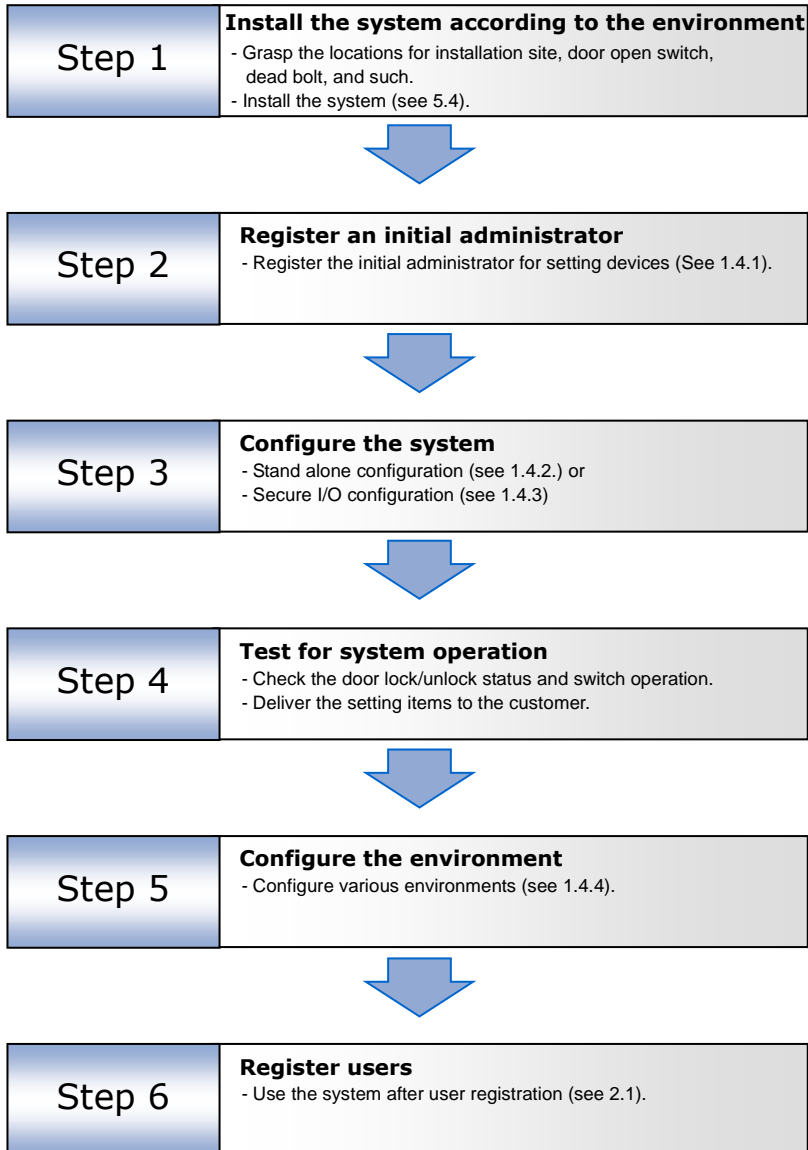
Step 1

Install the system according to the environment
- Grasp the locations for installation site, door open switch, dead bolt, and such.
- Install the system (see 5.4).

Step 2

Register an initial administrator
- Register the initial administrator for setting devices (See 1.4.1).

Step 3

Configure the system
- Stand alone configuration (see 1.4.2.) or
- Secure I/O configuration (see 1.4.3)

Step 4

Test for system operation
- Check the door lock/unlock status and switch operation.
- Deliver the setting items to the customer.

Step 5

Configure the environment
- Configure various environments (see 1.4.4).

Step 6

Register users
- Use the system after user registration (see 2.1).